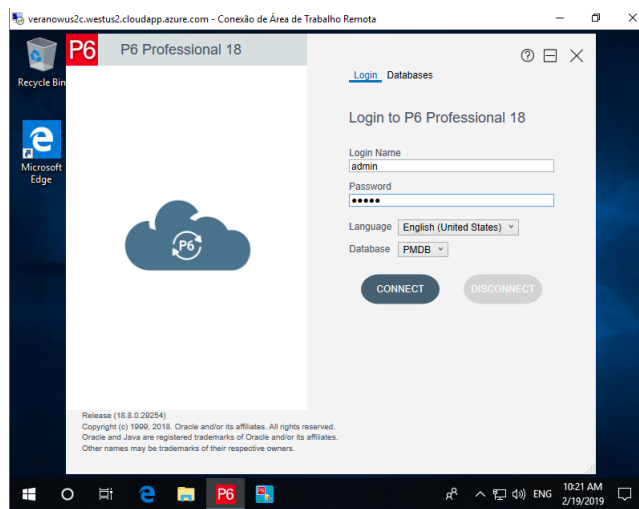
veranowus2c.westus2.cloudapp.azure.com - Conexão de Área de Trabalho Remota

Recycle Bin

Microsoft Edge

P6 P6 Professional 18

P6

Login Databases

Login to P6 Professional 18

Login Name
admin

Password
•••••

Language English (United States)

Database PMDB

CONNECT DISCONNECT

Release (18.8.0.29254)
Copyright (c) 1999, 2018. Oracle and/or its affiliates. All rights reserved.
Oracle and Java are registered trademarks of Oracle and/or its affiliates.
Other names may be trademarks of their respective owners.

P6

ENG 10:21 AM 2/19/2019